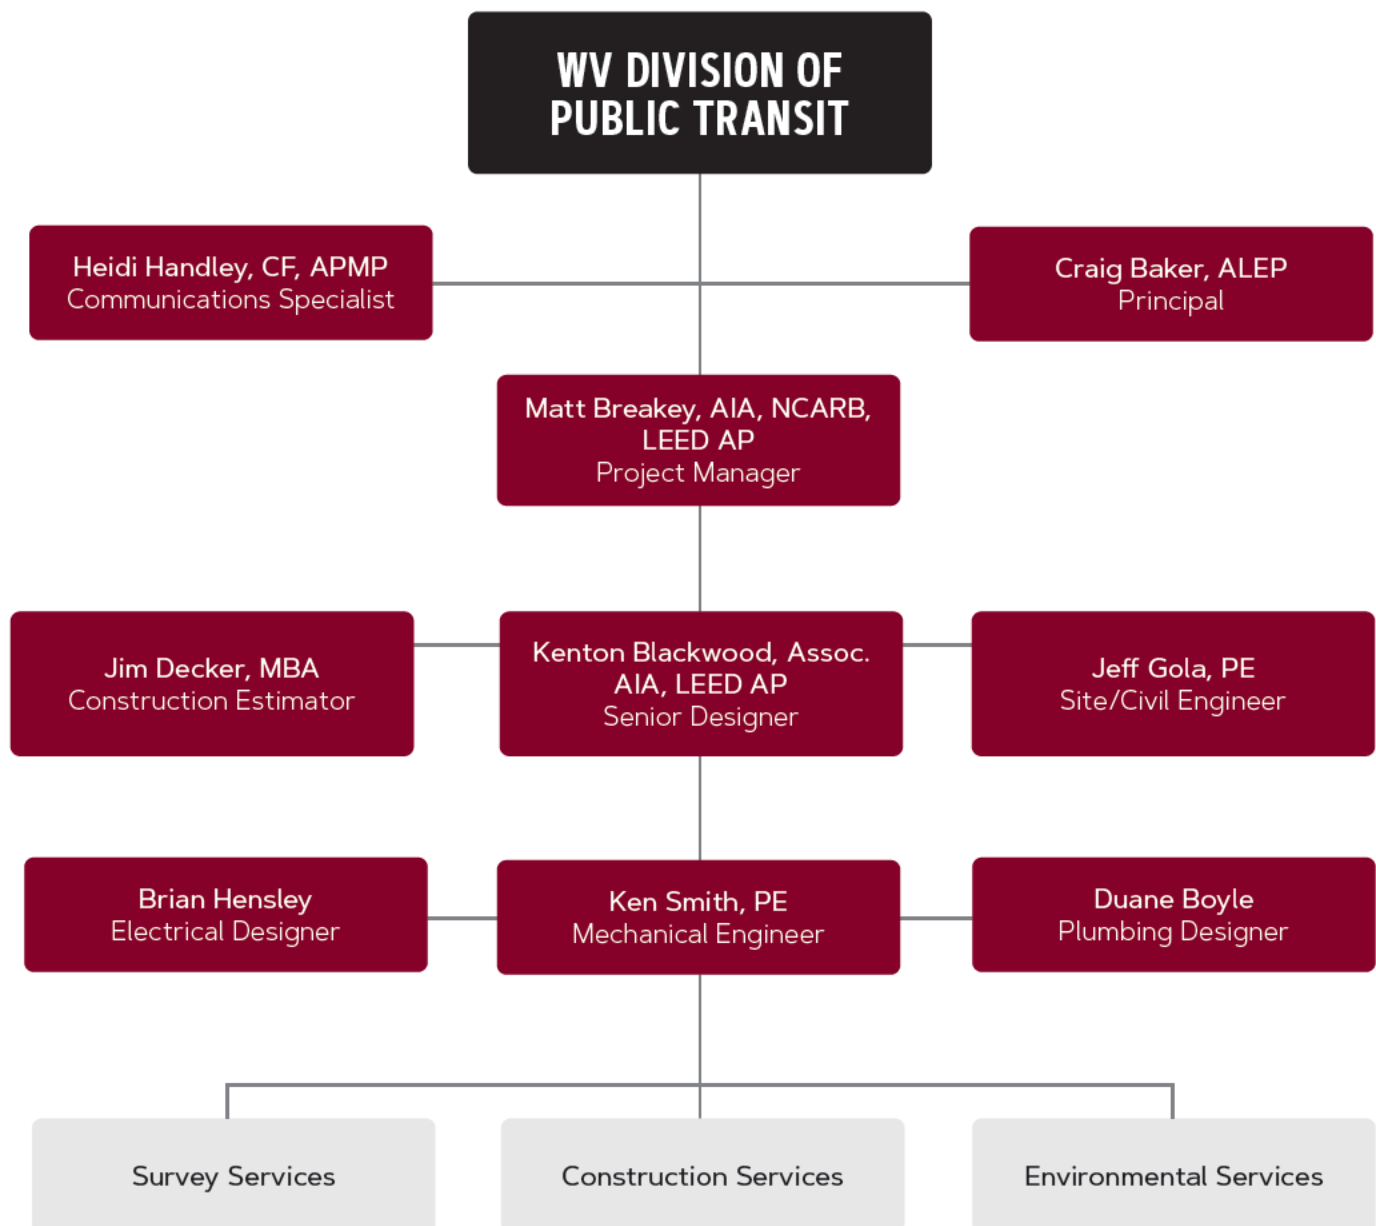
WV DIVISION OF PUBLIC TRANSIT

Heidi Handley, CF, APMP
Communications Specialist

Craig Baker, ALEP
Principal

Matt Breakey, AIA, NCARB, LEED AP
Project Manager

Jim Decker, MBA
Construction Estimator

Kenton Blackwood, Assoc. AIA, LEED AP
Senior Designer

Jeff Gola, PE
Site/Civil Engineer

Brian Hensley
Electrical Designer

Ken Smith, PE
Mechanical Engineer

Duane Boyle
Plumbing Designer

Survey Services

Construction Services

Environmental Services